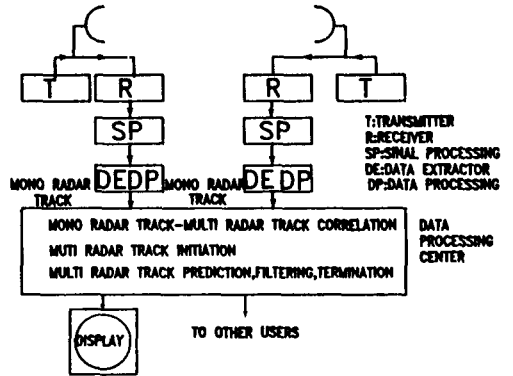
T
R
R
T
SP
SP
T:TRANSMITTER
R:RECEIVER
SP:SINAL PROCESSING
DE:DATA EXTRACTOR
DP:DATA PROCESSING
MONO RADAR TRACK
DE DP
MONO RADAR TRACK
DE DP
MONO RADAR TRACK-MULTI RADAR TRACK CORRELATION
MUTI RADAR TRACK INITIATION
MULTI RADAR TRACK PREDICTION,FILTERING,TERMINATION
DATA PROCESSING CENTER
DISPLAY
TO OTHER USERS